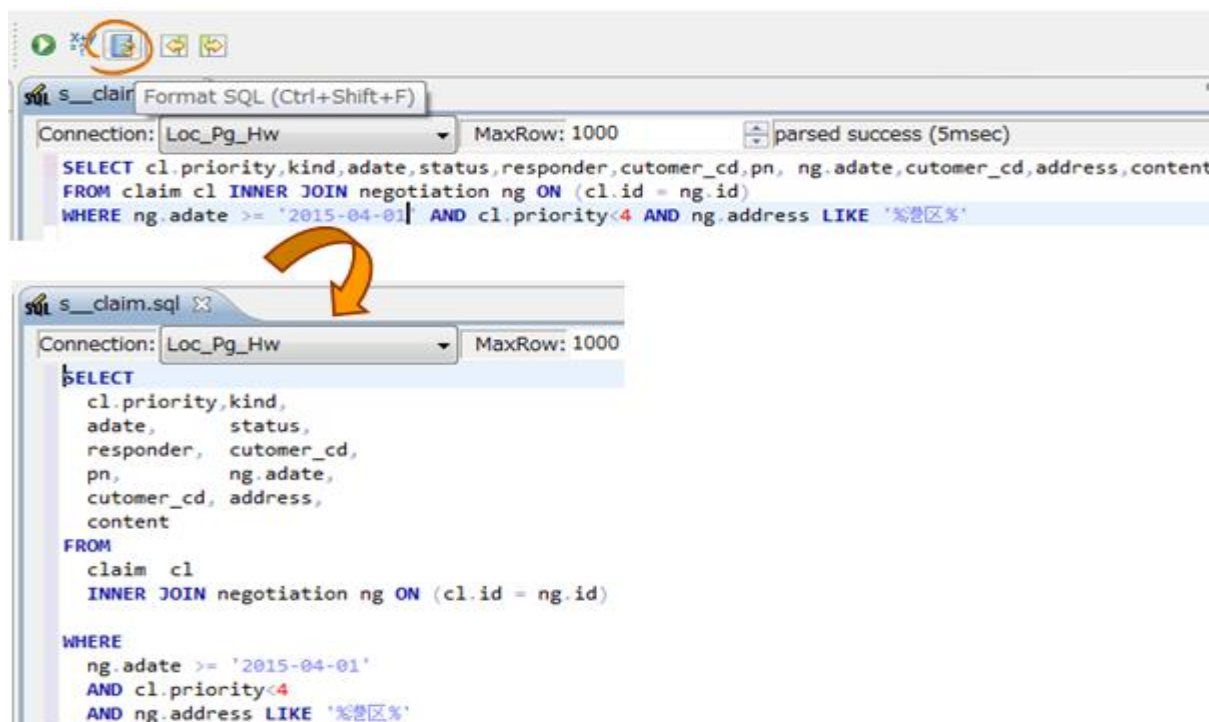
s__clair Format SQL (Ctrl+Shift+F)

Connection: Loc_Pg_Hw MaxRow: 1000 parsed success (5msec)

SELECT cl.priority,kind,adate,status,responder,cutomer_cd,pn, ng.adate,cutomer_cd,address,content
FROM claim cl INNER JOIN negotiation ng ON (cl.id = ng.id)
WHERE ng.adate >= '2015-04-01' AND cl.priority<4 AND ng.address LIKE '%港区%'

s__claim.sql

Connection: Loc_Pg_Hw MaxRow: 1000

SELECT
cl.priority,kind,
adate, status,
responder, cutomer_cd,
pn, ng.adate,
cutomer_cd, address,
content
FROM
claim cl
INNER JOIN negotiation ng ON (cl.id = ng.id)

WHERE
ng.adate >= '2015-04-01'
AND cl.priority<4
AND ng.address LIKE '%港区%'